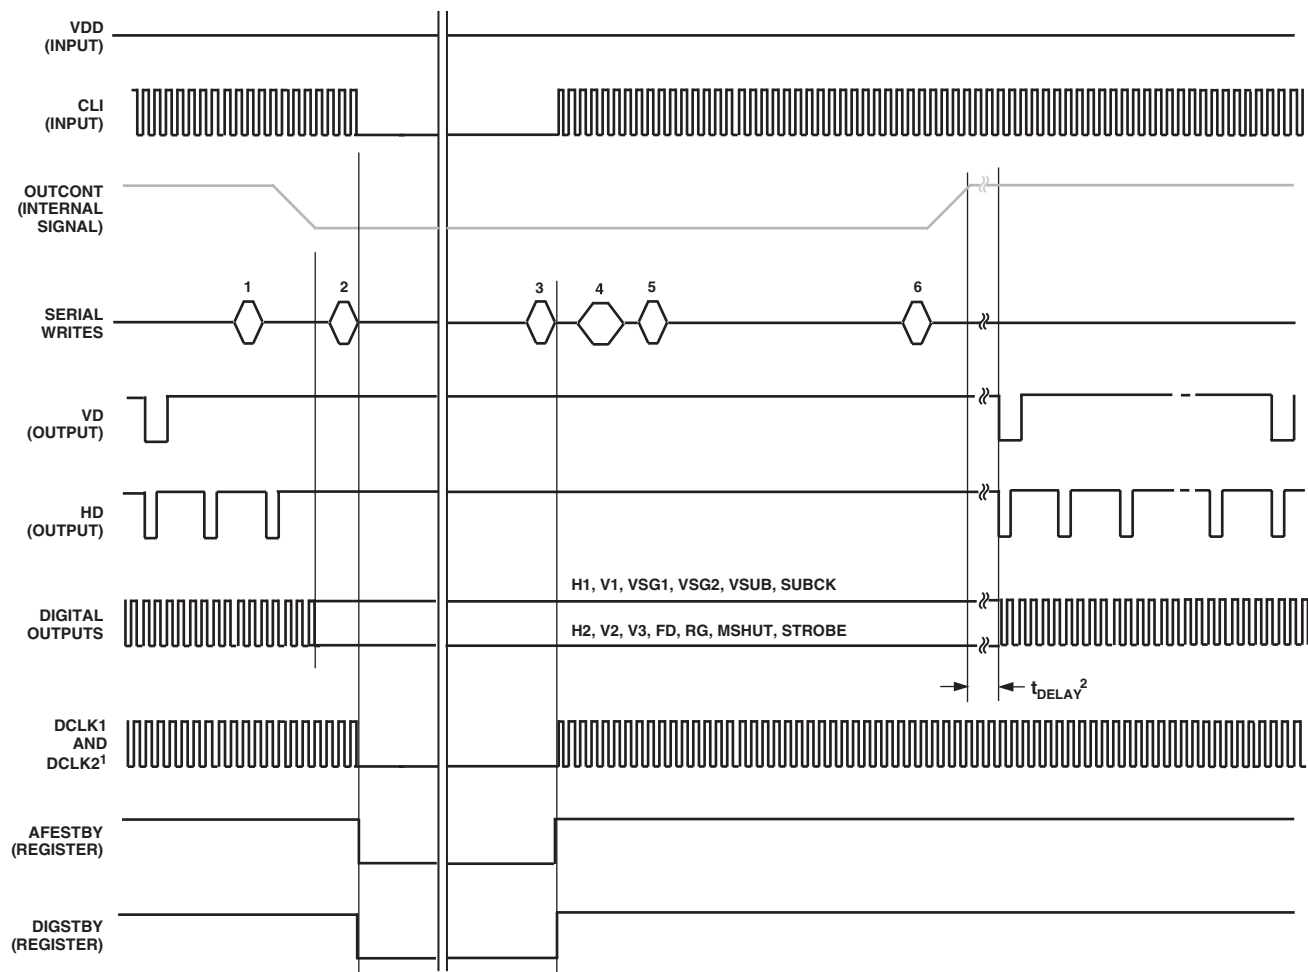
VDD
(INPUT)

CLI
(INPUT)

OUTCONT
(INTERNAL
SIGNAL)

SERIAL
WRITES

1

2

3

4

5

6

VD
(OUTPUT)

HD
(OUTPUT)

DIGITAL
OUTPUTS

H1, V1, VSG1, VSG2, VSUB, SUBCK

H2, V2, V3, FD, RG, MSHUT, STROBE

$t_{DELAY}^2$

DCLK1
AND
DCLK2$^1$

AFESTBY
(REGISTER)

DIGSTBY
(REGISTER)